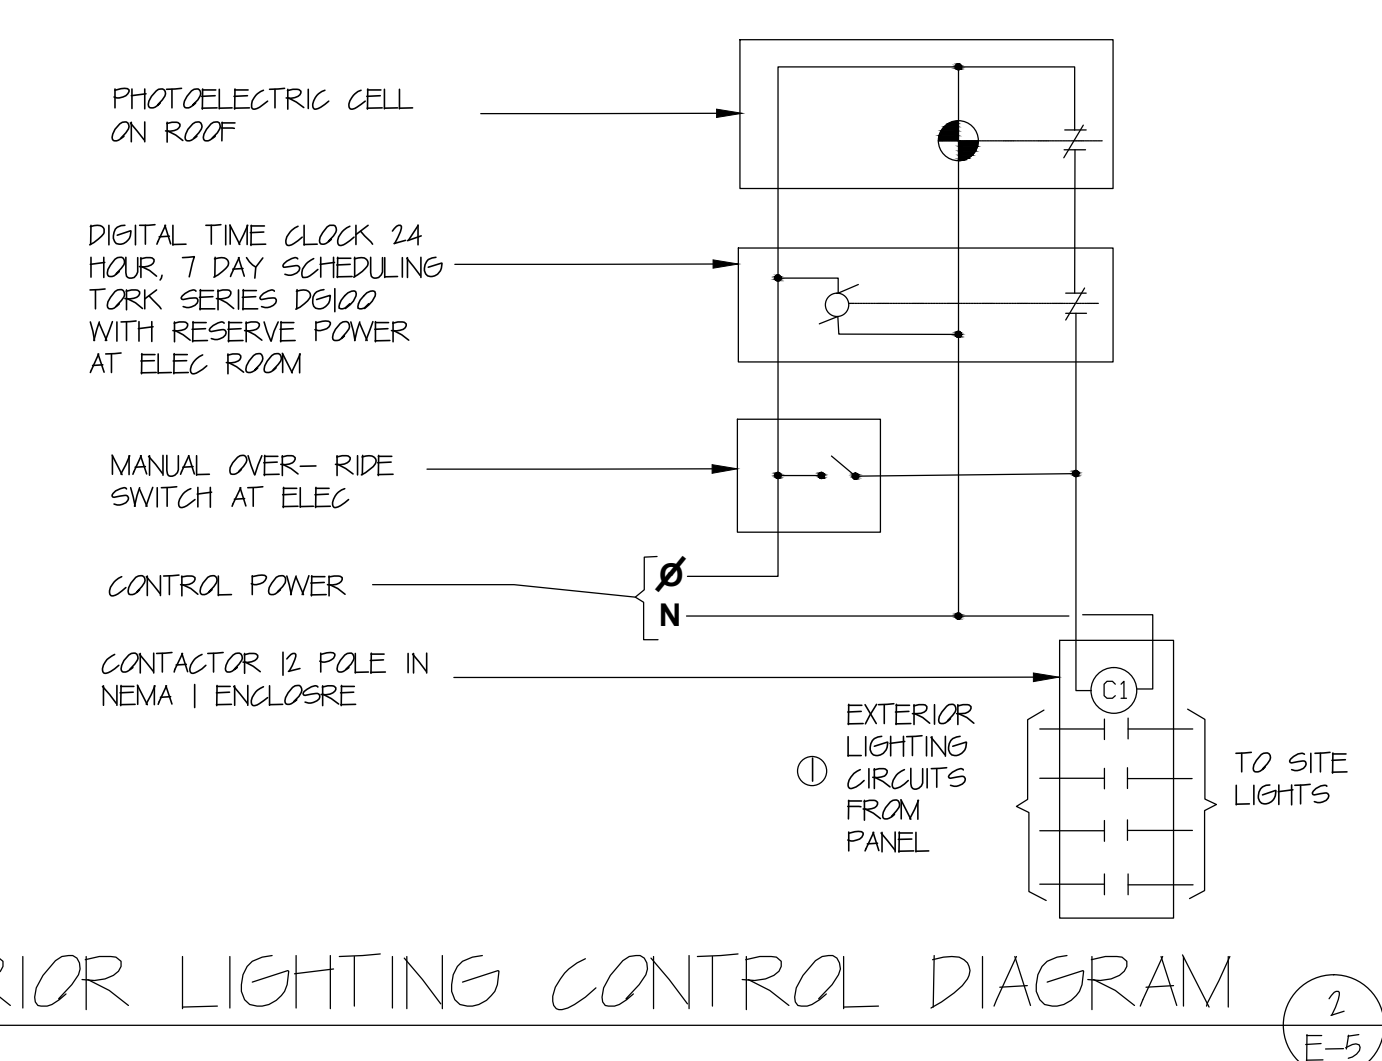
PHOTOELECTRIC CELL ON ROOF

DIGITAL TIME CLOCK 24 HOUR, 7 DAY SCHEDULING TORK SERIES DG100 WITH RESERVE POWER AT ELEC ROOM

MANUAL OVER- RIDE SWITCH AT ELEC

CONTROL POWER

Ø
N

CONTACTOR 12 POLE IN NEMA 1 ENCLOSRE

C1

① EXTERIOR LIGHTING CIRCUITS FROM PANEL

TO SITE LIGHTS

RIOR LIGHTING CONTROL DIAGRAM

2
E-5